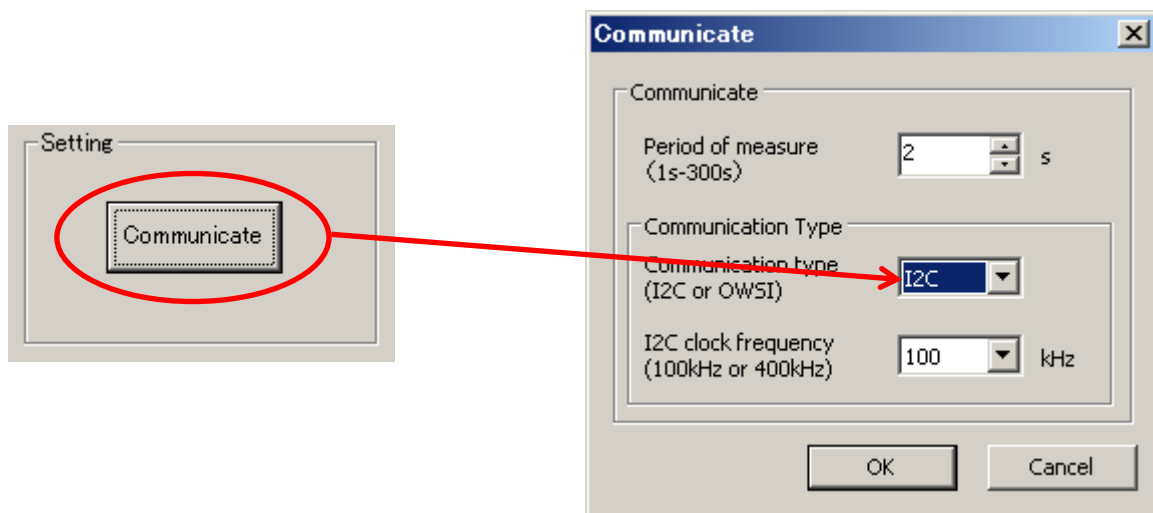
Setting

Communicate

Communicate

Communicate

Period of measure
(1s-300s)

2

s

Communication Type

Communication type
(I2C or OWSI)

I2C

I2C clock frequency
(100kHz or 400kHz)

100

kHz

OK

Cancel